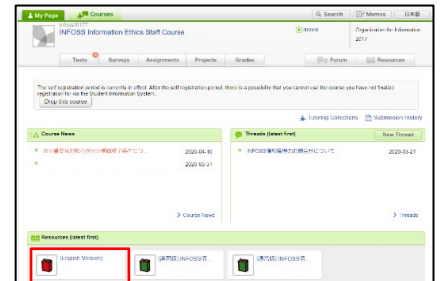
My Page Courses
Search Memos 日本語
INFOSS Information Ethics Staff Course
Organization for Information 2017
Tests Surveys Assignments Projects Grades
Forum Resources
The self registration period is currently in effect. After the self registration period, there is a possibility that you cannot use the course you have not finalized registration for via the Student Information System.
Drop this course
Tutoring Collections Submission History
Course News
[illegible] 2020-04-10
2020-03-31
> Course News
Threads (latest first)
New Thread
INFOSS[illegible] 2020-03-27
> Threads
Resources (latest first)
(English Version)
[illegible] INFOSS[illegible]
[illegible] INFOSS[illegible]